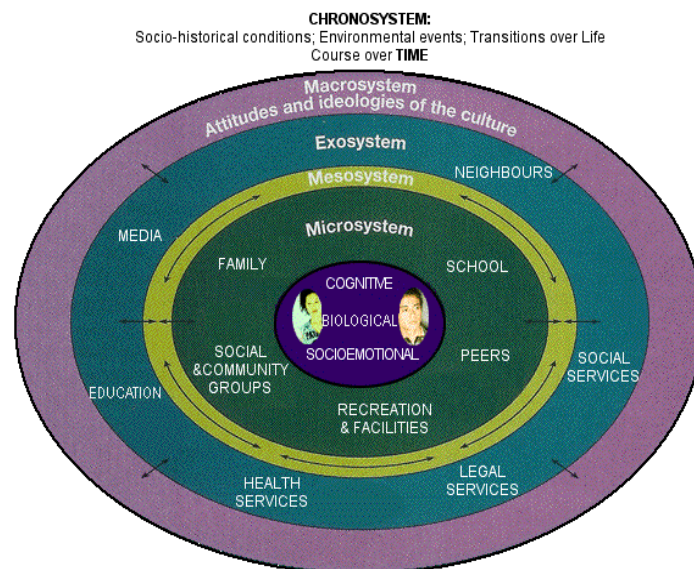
CHRONOSYSTEM:
Socio-historical conditions; Environmental events; Transitions over Life Course over TIME

Macrosystem
Attitudes and ideologies of the culture

Exosystem

Mesosystem

Microsystem

MEDIA

NEIGHBOURS

FAMILY

SCHOOL

COGNITIVE

BIOLOGICAL

SOCIOEMOTIONAL

SOCIAL &COMMUNITY GROUPS

PEERS

EDUCATION

SOCIAL SERVICES

RECREATION & FACILITIES

HEALTH SERVICES

LEGAL SERVICES